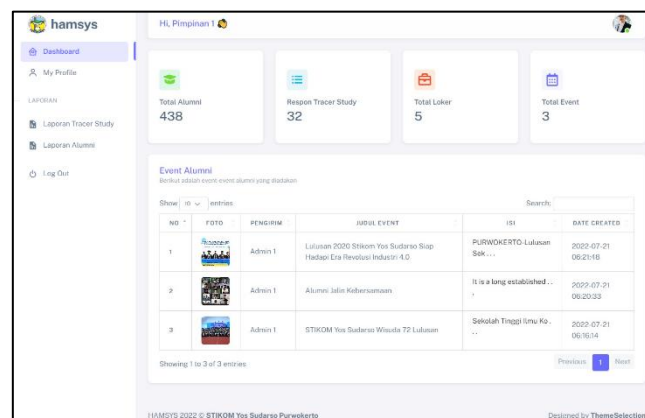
hamsys

Hi, Pimpinan 1

Dashboard
My Profile
LAPORAN
Laporan Tracer Study
Laporan Alumni
Log Out

Total Alumni
438

Respon Tracer Study
32

Total Loker
5

Total Event
3

Event Alumni
Berikut adalah event-event alumni yang diadakan

Show 10 entries

Search:

| NO | FOTO | PENGIRIM | JUDUL EVENT | ISI | DATE CREATED |
|---|---|---|---|---|---|
| 1 | | Admin 1 | Lulusan 2020 Stikom Yos Sudarso Siap Hadapi Era Revolusi Industri 4.0 | PURWOKERTO-Lulusan Sek ... | 2022-07-21 06:21:18 |
| 2 | | Admin 1 | Alumni Jalin Kebersamaan | It is a long established .. . | 2022-07-21 06:20:33 |
| 3 | | Admin 1 | STIKOM Yos Sudarso Wisuda 72 Lulusan | Sekolah Tinggi Ilmu Ko .. .. | 2022-07-21 06:16:14 |

Showing 1 to 3 of 3 entries

Previous 1 Next

HAMSYS 2022 © STIKOM Yos Sudarso Purwokerto

Designed by ThemeSelection